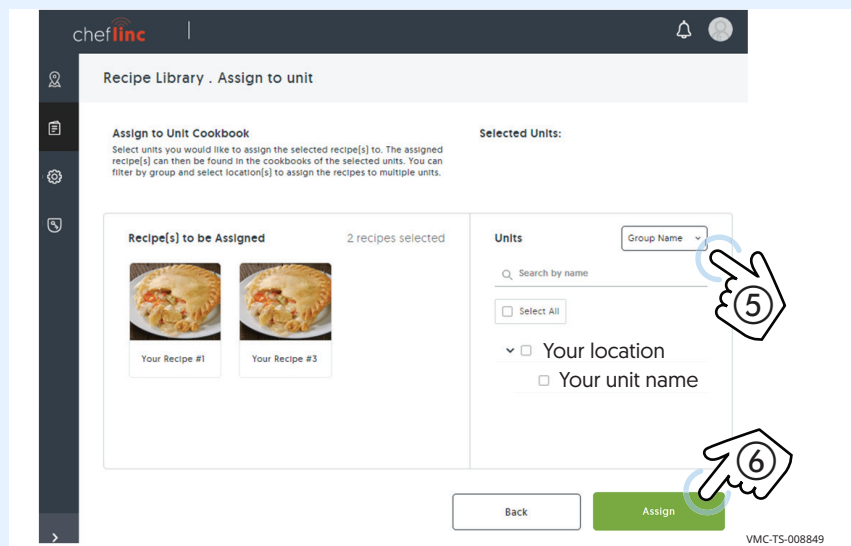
cheflinc

Recipe Library . Assign to unit

Assign to Unit Cookbook

Select units you would like to assign the selected recipe(s) to. The assigned recipe(s) can then be found in the cookbooks of the selected units. You can filter by group and select location(s) to assign the recipes to multiple units.

Selected Units:

Recipe(s) to be Assigned

2 recipes selected

Your Recipe #1

Your Recipe #3

Units

Group Name

Search by name

Select All

Your location

Your unit name

⑤

⑥

Back

Assign

VMC-TS-008849